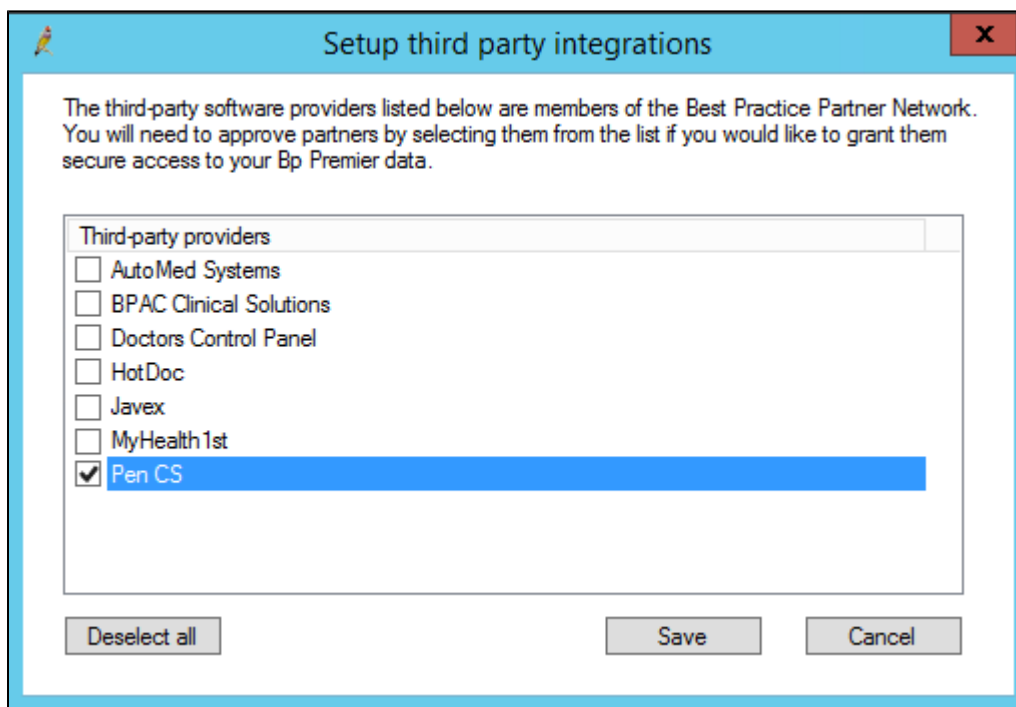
Setup third party integrations

x

The third-party software providers listed below are members of the Best Practice Partner Network. You will need to approve partners by selecting them from the list if you would like to grant them secure access to your Bp Premier data.

Third-party providers

AutoMed Systems
BPAC Clinical Solutions
Doctors Control Panel
HotDoc
Javex
MyHealth1st
Pen CS

Deselect all

Save

Cancel